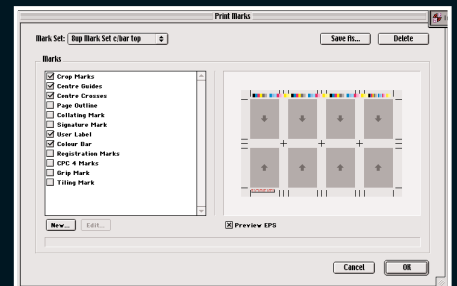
Print Marks

Mark Set: 8up Mark Set c/bar top

Save As...
Delete

Marks

☑ Crop Marks
☑ Centre Guides
☑ Centre Crosses
☐ Page Outline
☐ Collating Mark
☐ Signature Mark
☑ User Label
☑ Colour Bar
☐ Registration Marks
☐ CPC 4 Marks
☐ Grip Mark
☐ Tiling Mark

New...
Edit...

☒ Preview EPS

Cancel
OK